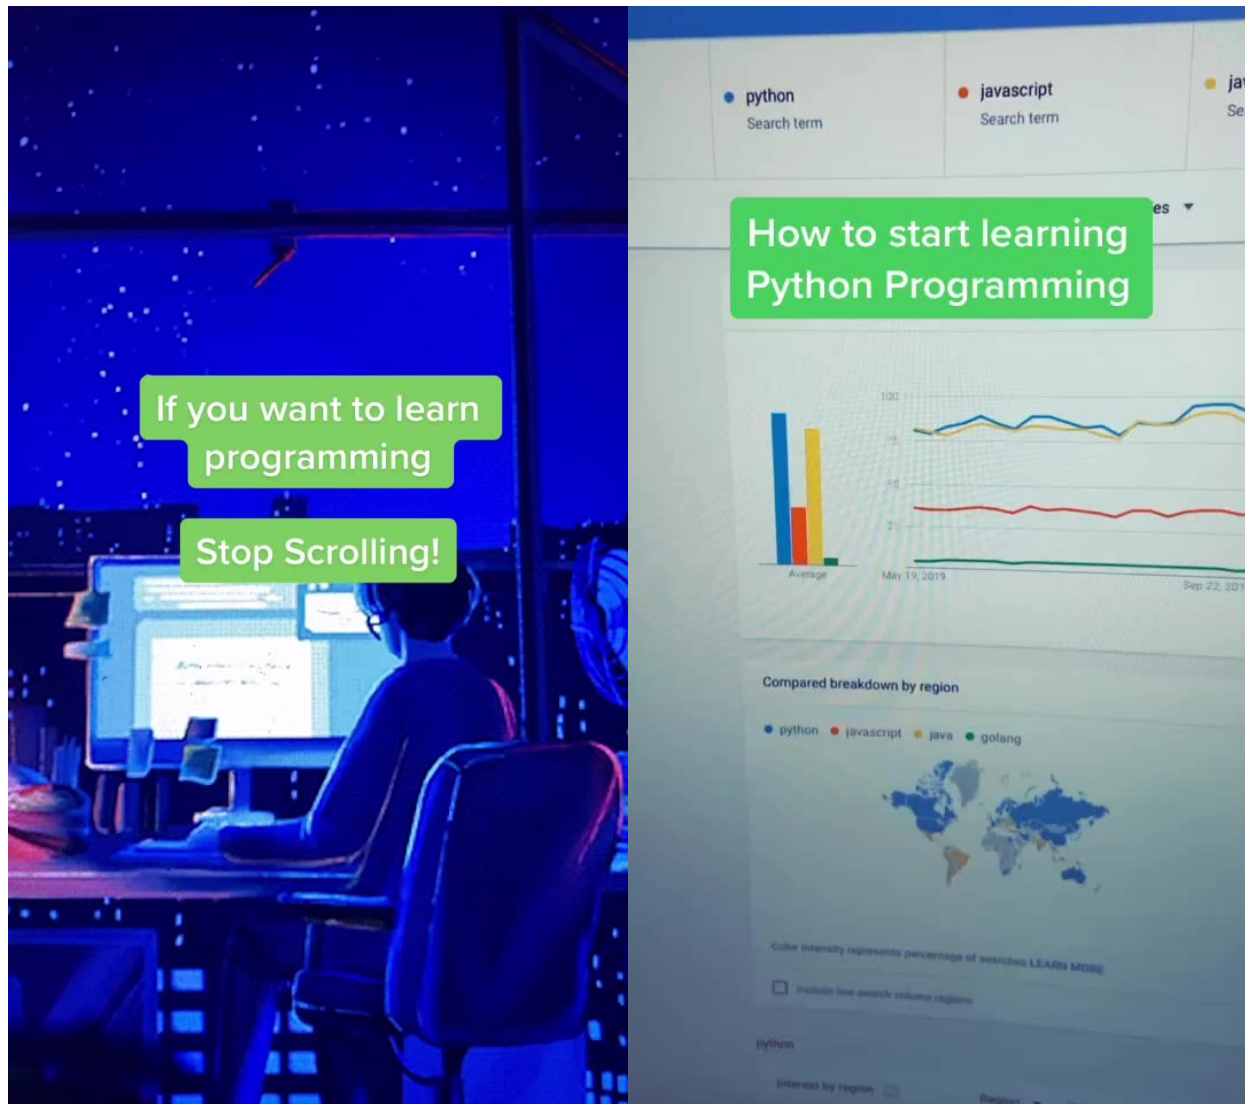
If you want to learn programming

Stop Scrolling!

python
Search term

javascript
Search term

ja
Se

es

How to start learning Python Programming

100

75

50

25

Average

May 19, 2019

Sep 22, 201

Compared breakdown by region

python javascript java golang

Color intensity represents percentage of searches LEARN MORE

Include low search volume regions

python

Interest by region

Region